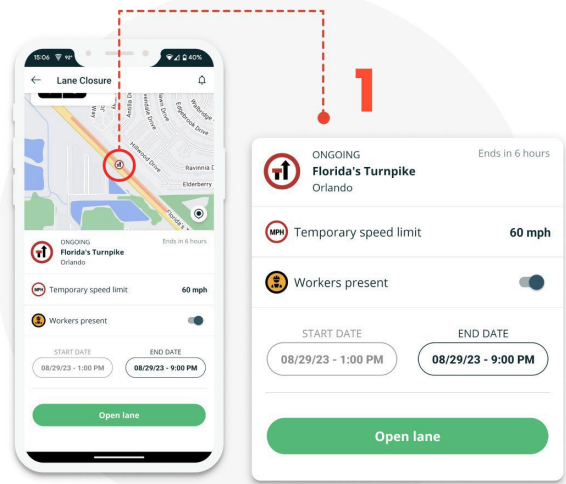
15:06 40%
Lane Closure
Hillwood Drive
Ravinnia D
Elderberry
Florida's

ONGOING
Florida's Turnpike
Orlando
Ends in 6 hours
MPH Temporary speed limit 60 mph
Workers present
START DATE
08/29/23 - 1:00 PM
END DATE
08/29/23 - 9:00 PM
Open lane

1

ONGOING
Florida's Turnpike
Orlando
Ends in 6 hours
MPH Temporary speed limit 60 mph
Workers present
START DATE
08/29/23 - 1:00 PM
END DATE
08/29/23 - 9:00 PM
Open lane